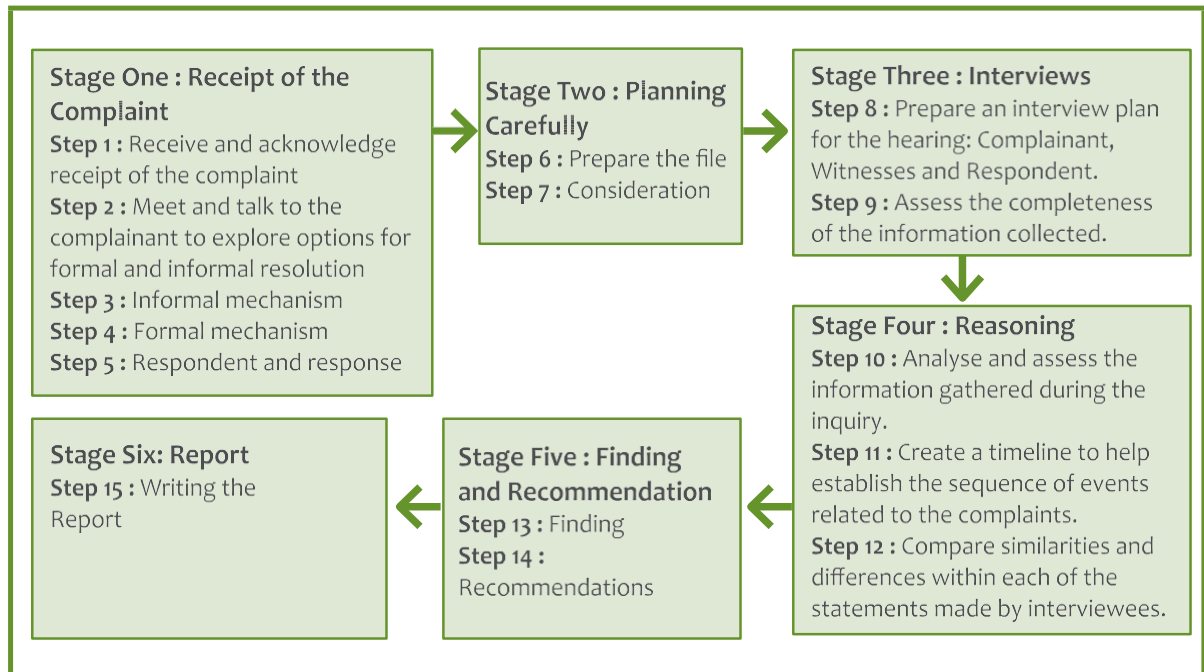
Stage One : Receipt of the Complaint
Step 1 : Receive and acknowledge receipt of the complaint
Step 2 : Meet and talk to the complainant to explore options for formal and informal resolution
Step 3 : Informal mechanism
Step 4 : Formal mechanism
Step 5 : Respondent and response

Stage Two : Planning Carefully
Step 6 : Prepare the file
Step 7 : Consideration

Stage Three : Interviews
Step 8 : Prepare an interview plan for the hearing: Complainant, Witnesses and Respondent.
Step 9 : Assess the completeness of the information collected.

Stage Four : Reasoning
Step 10 : Analyse and assess the information gathered during the inquiry.
Step 11 : Create a timeline to help establish the sequence of events related to the complaints.
Step 12 : Compare similarities and differences within each of the statements made by interviewees.

Stage Five : Finding and Recommendation
Step 13 : Finding
Step 14 : Recommendations

Stage Six: Report
Step 15 : Writing the Report